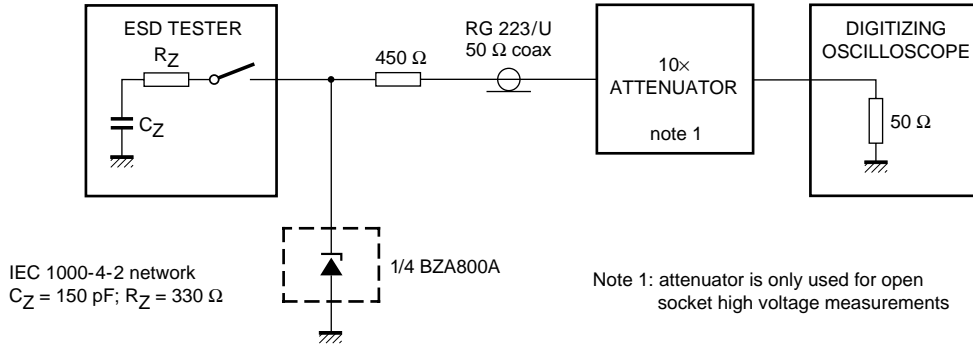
ESD TESTER

$R_Z$

$C_Z$

450 Ω

RG 223/U
50 Ω coax

10×
ATTENUATOR

note 1

DIGITIZING
OSCILLOSCOPE

50 Ω

1/4 BZA800A

IEC 1000-4-2 network
$C_Z$ = 150 pF; $R_Z$ = 330 Ω

Note 1: attenuator is only used for open socket high voltage measurements